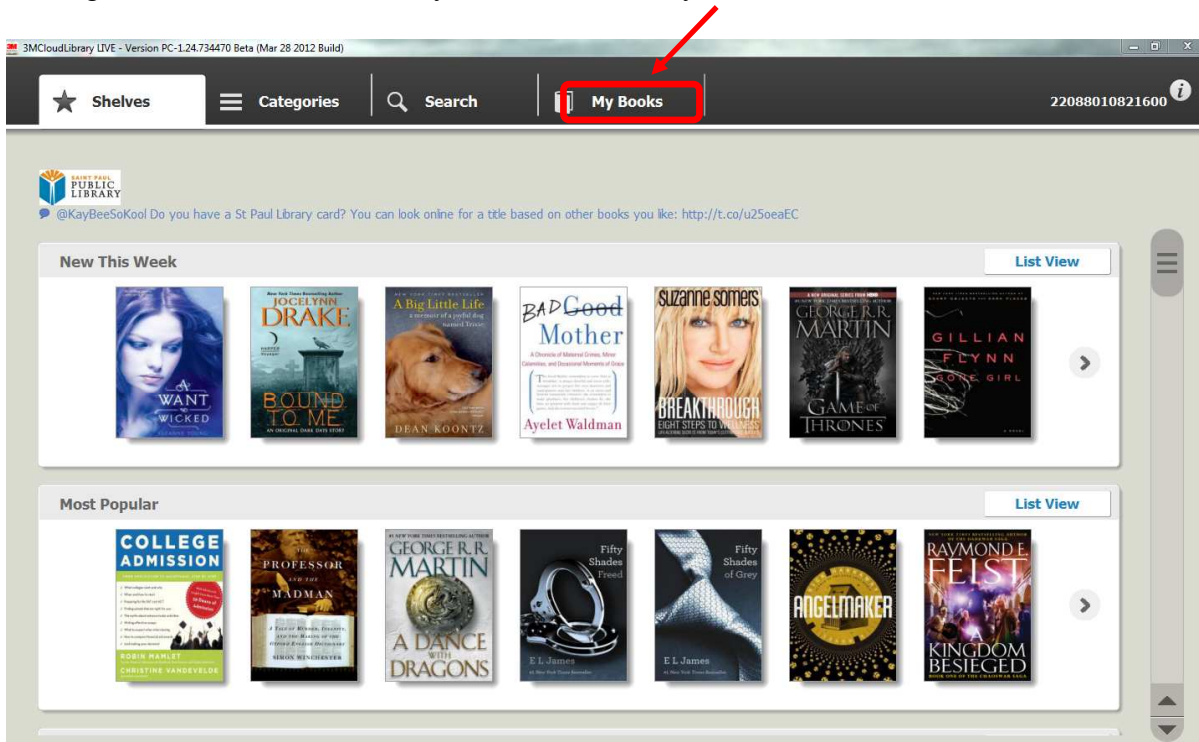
3MCloudLibrary LIVE - Version PC-1.24.734470 Beta (Mar 28 2012 Build)

Shelves
Categories
Search
My Books
22088010821600

SAINT PAUL PUBLIC LIBRARY
@KayBeeSoKool Do you have a St Paul Library card? You can look online for a title based on other books you like: http://t.co/u25oeaEC

New This Week
List View

A WANT SO WICKED
JOCELYNN DRAKE BOUND TO ME AN ORIGINAL DARK DAYS STORY
A Big Little Life a memoir of a joyful dog named Trixie DEAN KOONTZ
BAD Good Mother Ayelet Waldman
SUZANNE SOMERS BREAKTHROUGH EIGHT STEPS TO WELLNESS
GEORGE R.R. MARTIN GAME OF THRONES
GILLIAN FLYNN GONE GIRL

Most Popular
List View

COLLEGE ADMISSION ROBIN MAMLET CHRISTINE VANDEVELDE
THE PROFESSOR AND THE MADMAN SIMON WINCHESTER
GEORGE R.R. MARTIN A DANCE WITH DRAGONS
Fifty Shades Freed E L James
Fifty Shades of Grey E L James
ANGELMAKER
RAYMOND E. FEIST A KINGDOM BESIEGED